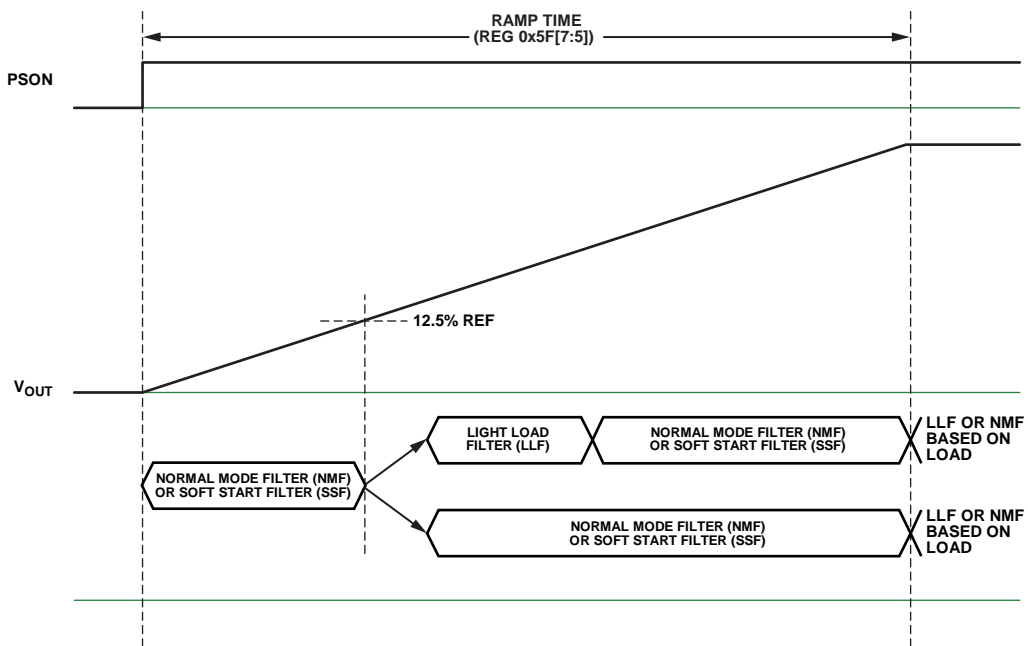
RAMP TIME
(REG 0x5F[7:5])

PSON

12.5% REF

$V_{OUT}$

LIGHT LOAD FILTER (LLF)

NORMAL MODE FILTER (NMF) OR SOFT START FILTER (SSF)

LLF OR NMF BASED ON LOAD

NORMAL MODE FILTER (NMF) OR SOFT START FILTER (SSF)

NORMAL MODE FILTER (NMF) OR SOFT START FILTER (SSF)

LLF OR NMF BASED ON LOAD